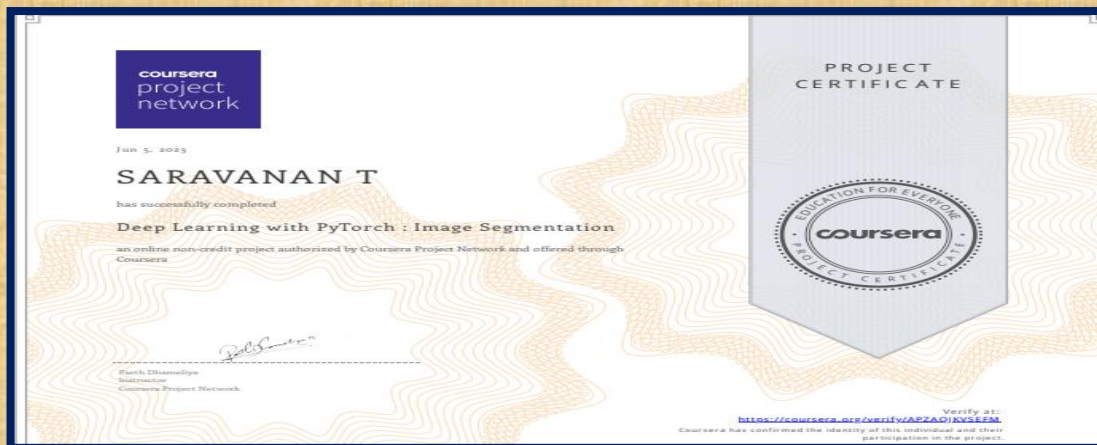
coursera project network

Jun 5, 2023

SARAVANAN T

has successfully completed

Deep Learning with PyTorch : Image Segmentation

an online non-credit project authorized by Coursera Project Network and offered through Coursera

Parth Dhameliya
Instructor
Coursera Project Network

PROJECT CERTIFICATE

EDUCATION FOR EVERYONE
coursera
PROJECT CERTIFICATE

Verify at:
https://coursera.org/verify/APZAQJKVSEFM
Coursera has confirmed the identity of this individual and their participation in the project.